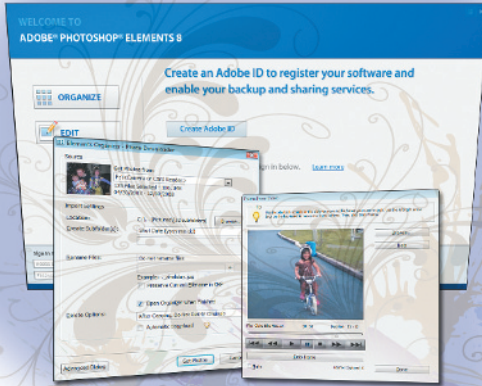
WELCOME TO
ADOBE® PHOTOSHOP® ELEMENTS 8

Create an Adobe ID to register your software and enable your backup and sharing services.

ORGANIZE

EDIT

Create Adobe ID

Learn more

Elements Organizer - Photo Downloader

Source

Get Photos from:

Import Settings

Location:

Create Subfolder(s):

Rename Files:

Delete Options:

Automatic Download

Open Organizer when Finished

Advanced Dialog

Get Photos

Cancel

Browse

Done